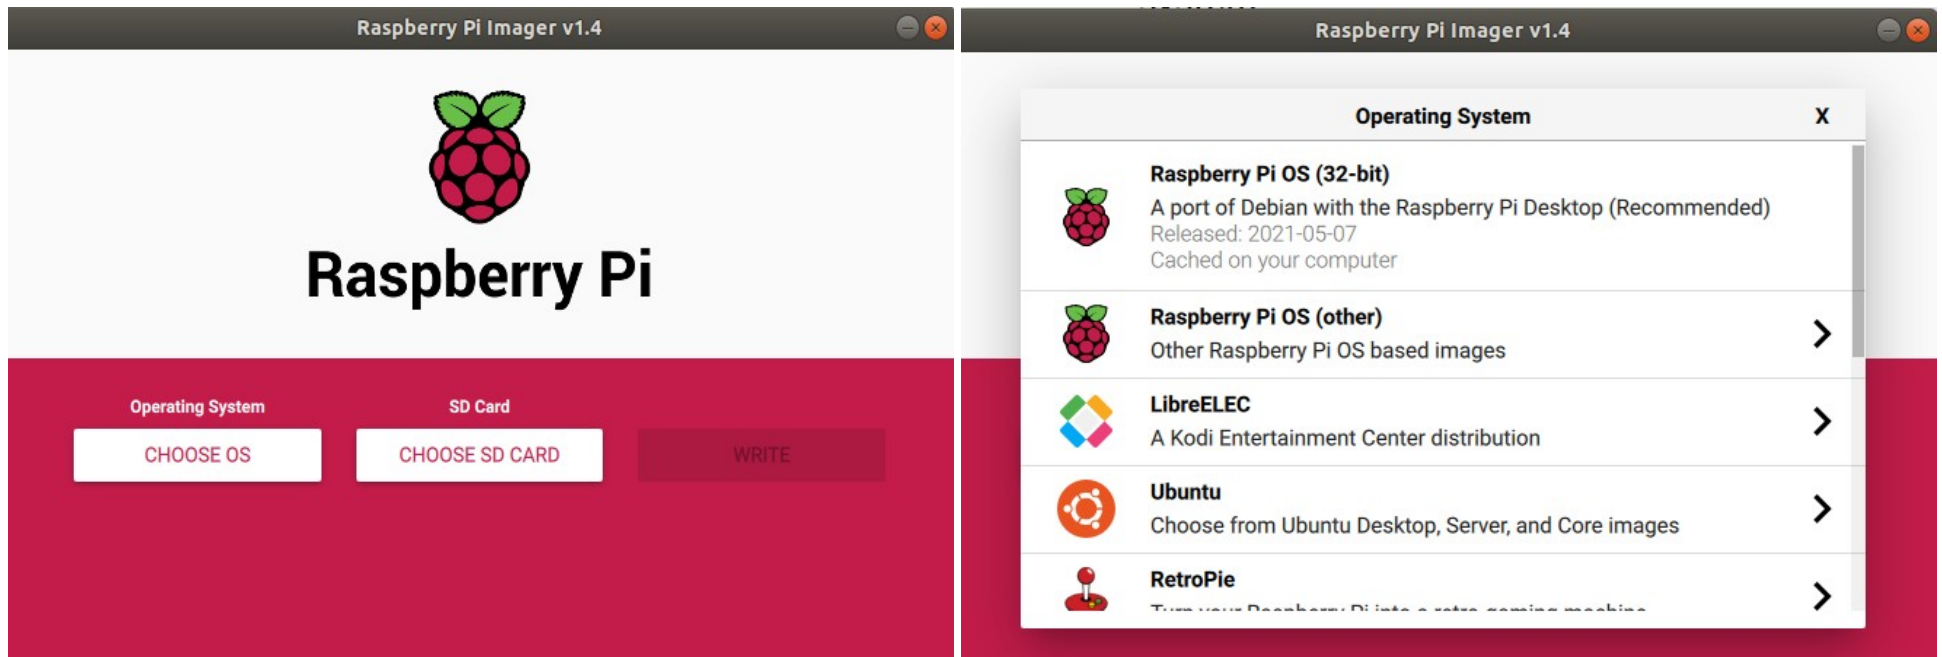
Raspberry Pi Imager v1.4

Raspberry Pi

Operating System
CHOOSE OS

SD Card
CHOOSE SD CARD

WRITE

Raspberry Pi Imager v1.4

Operating System X

Raspberry Pi OS (32-bit)
A port of Debian with the Raspberry Pi Desktop (Recommended)
Released: 2021-05-07
Cached on your computer

Raspberry Pi OS (other)
Other Raspberry Pi OS based images

LibreELEC
A Kodi Entertainment Center distribution

Ubuntu
Choose from Ubuntu Desktop, Server, and Core images

RetroPie
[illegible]